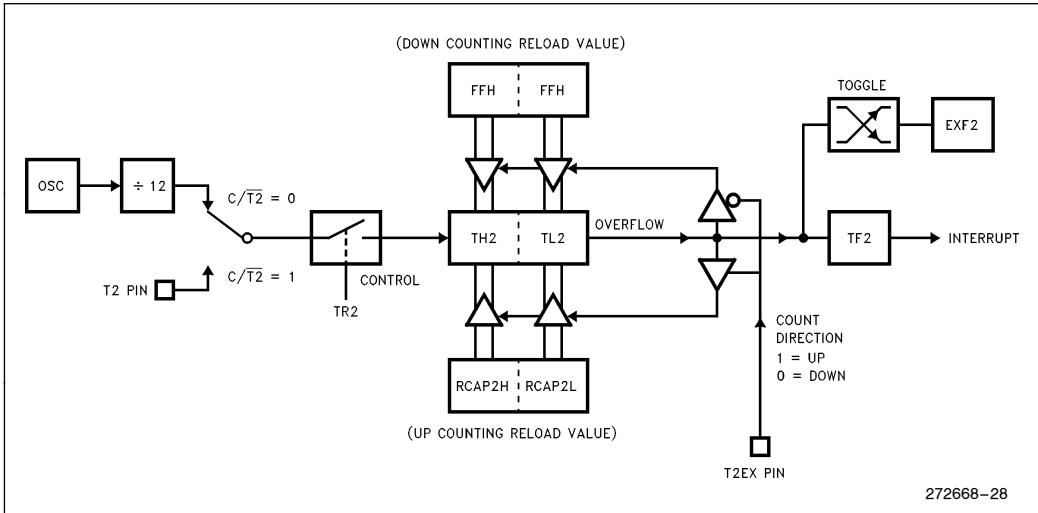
(DOWN COUNTING RELOAD VALUE)

FFH FFH

TOGGLE

EXF2

OSC

$\div$ 12

$C/\overline{T2} = 0$

TH2 TL2

OVERFLOW

TF2

INTERRUPT

T2 PIN

$C/\overline{T2} = 1$

CONTROL

TR2

COUNT DIRECTION
1 = UP
0 = DOWN

RCAP2H RCAP2L

(UP COUNTING RELOAD VALUE)

T2EX PIN

272668–28